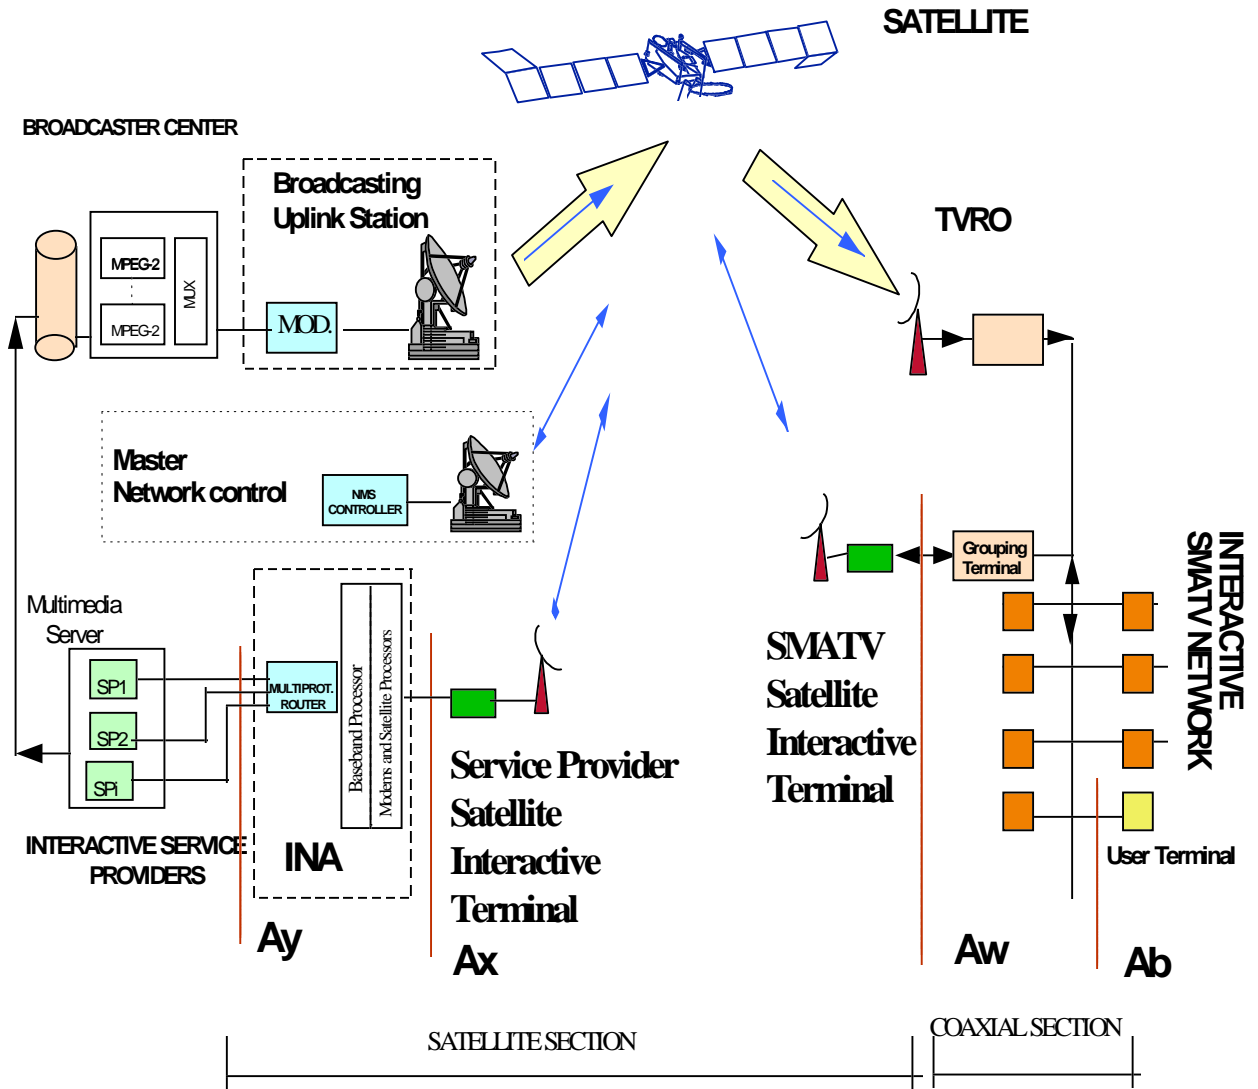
SATELLITE

BROADCASTER CENTER

Broadcasting Uplink Station

TVRO

MPEG-2

MPEG-2

MUX

MOD.

Master Network control

NMS CONTROLLER

Multimedia Server

SP1

SP2

SPi

MULTIPROT. ROUTER

Baseband Processor

Modems and Satellite Processors

Grouping Terminal

INTERACTIVE SMATV NETWORK

SMATV Satellite Interactive Terminal

Service Provider Satellite Interactive Terminal

INTERACTIVE SERVICE PROVIDERS

INA

User Terminal

Ay

Ax

Aw

Ab

SATELLITE SECTION

COAXIAL SECTION